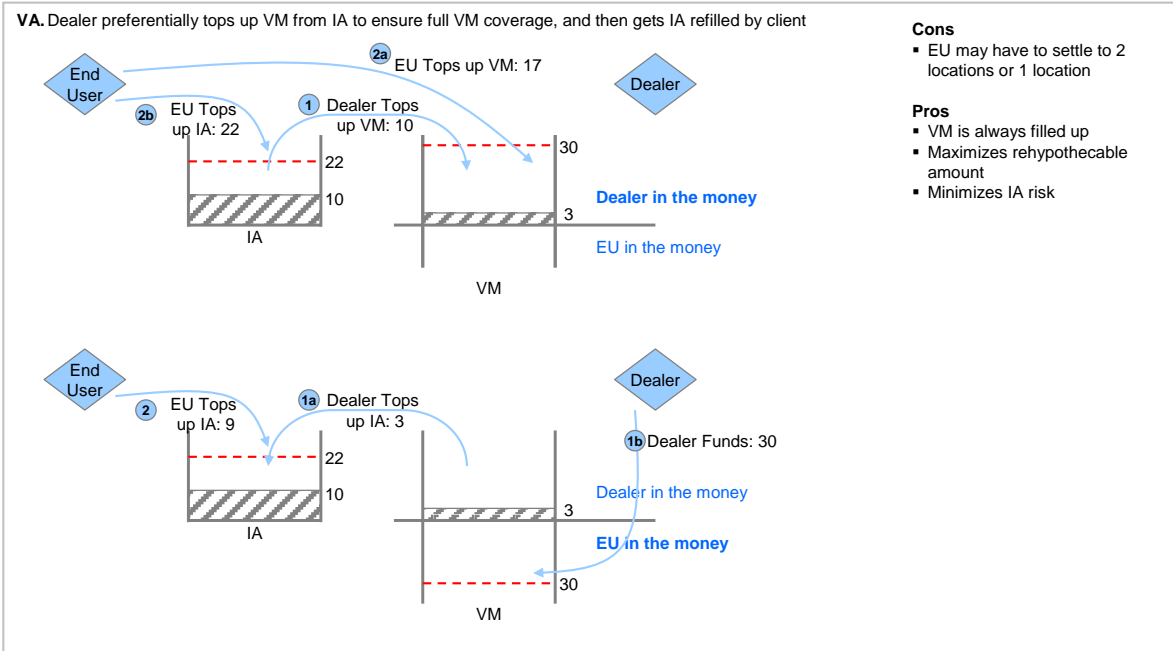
**VA.** Dealer preferentially tops up VM from IA to ensure full VM coverage, and then gets IA refilled by client

End User

2a EU Tops up VM: 17

Dealer

2b EU Tops up IA: 22

1 Dealer Tops up VM: 10

22

10

IA

30

Dealer in the money

3

EU in the money

VM

End User

2 EU Tops up IA: 9

1a Dealer Tops up IA: 3

Dealer

1b Dealer Funds: 30

22

10

IA

Dealer in the money

3

EU in the money

30

VM

**Cons**
- EU may have to settle to 2 locations or 1 location

**Pros**
- VM is always filled up
- Maximizes rehypothecable amount
- Minimizes IA risk